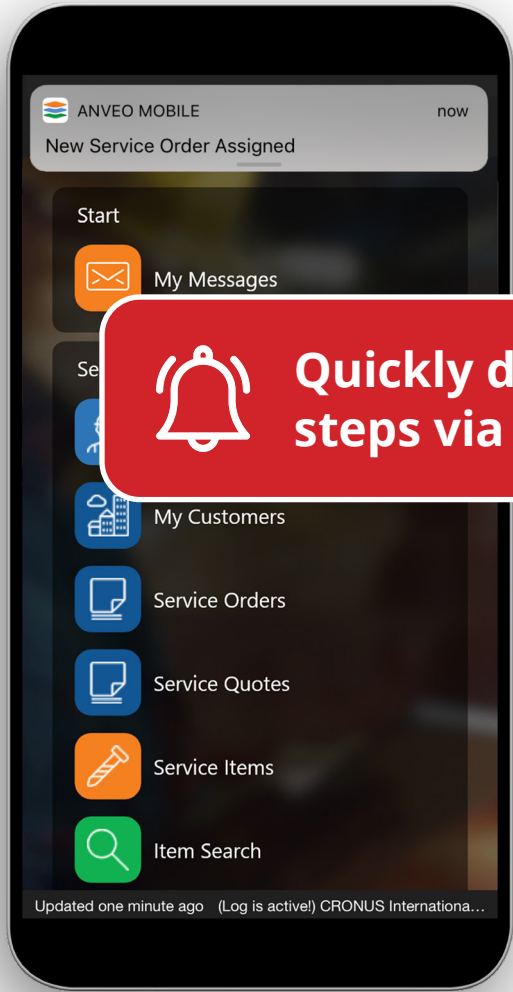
ANVEO MOBILE
now
New Service Order Assigned

Start

My Messages

Se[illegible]

Quickly d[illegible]
steps via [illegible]

My Customers

Service Orders

Service Quotes

Service Items

Item Search

Updated one minute ago (Log is active!) CRONUS Internationa...